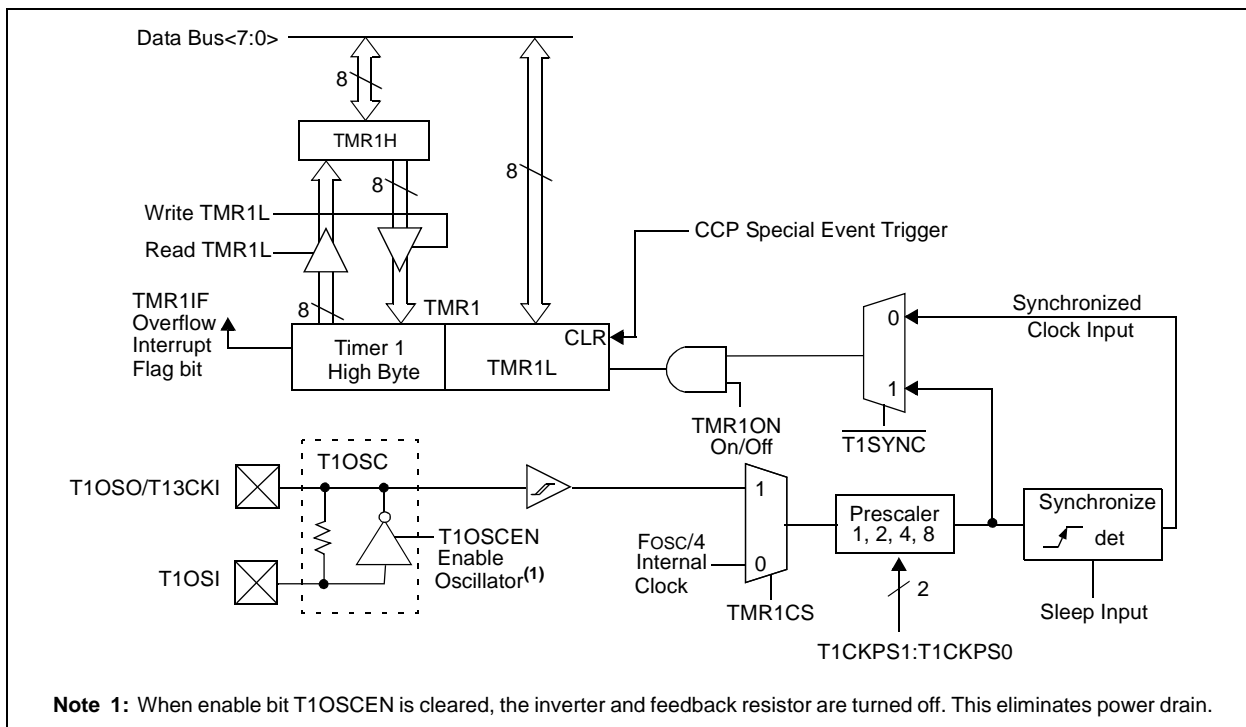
Data Bus<7:0>

8

TMR1H

8

8

Write TMR1L

Read TMR1L

CCP Special Event Trigger

TMR1IF Overflow Interrupt Flag bit

8

TMR1

Timer 1 High Byte

CLR

TMR1L

Synchronized Clock Input

0

1

TMR1ON On/Off

$\overline{T1SYNC}$

T1OSC

T1OSO/T13CKI

T1OSI

T1OSCEN Enable Oscillator$^{(1)}$

1

FOSC/4 Internal Clock

0

TMR1CS

Prescaler 1, 2, 4, 8

2

T1CKPS1:T1CKPS0

Synchronize

det

Sleep Input

Note 1: When enable bit T1OSCEN is cleared, the inverter and feedback resistor are turned off. This eliminates power drain.